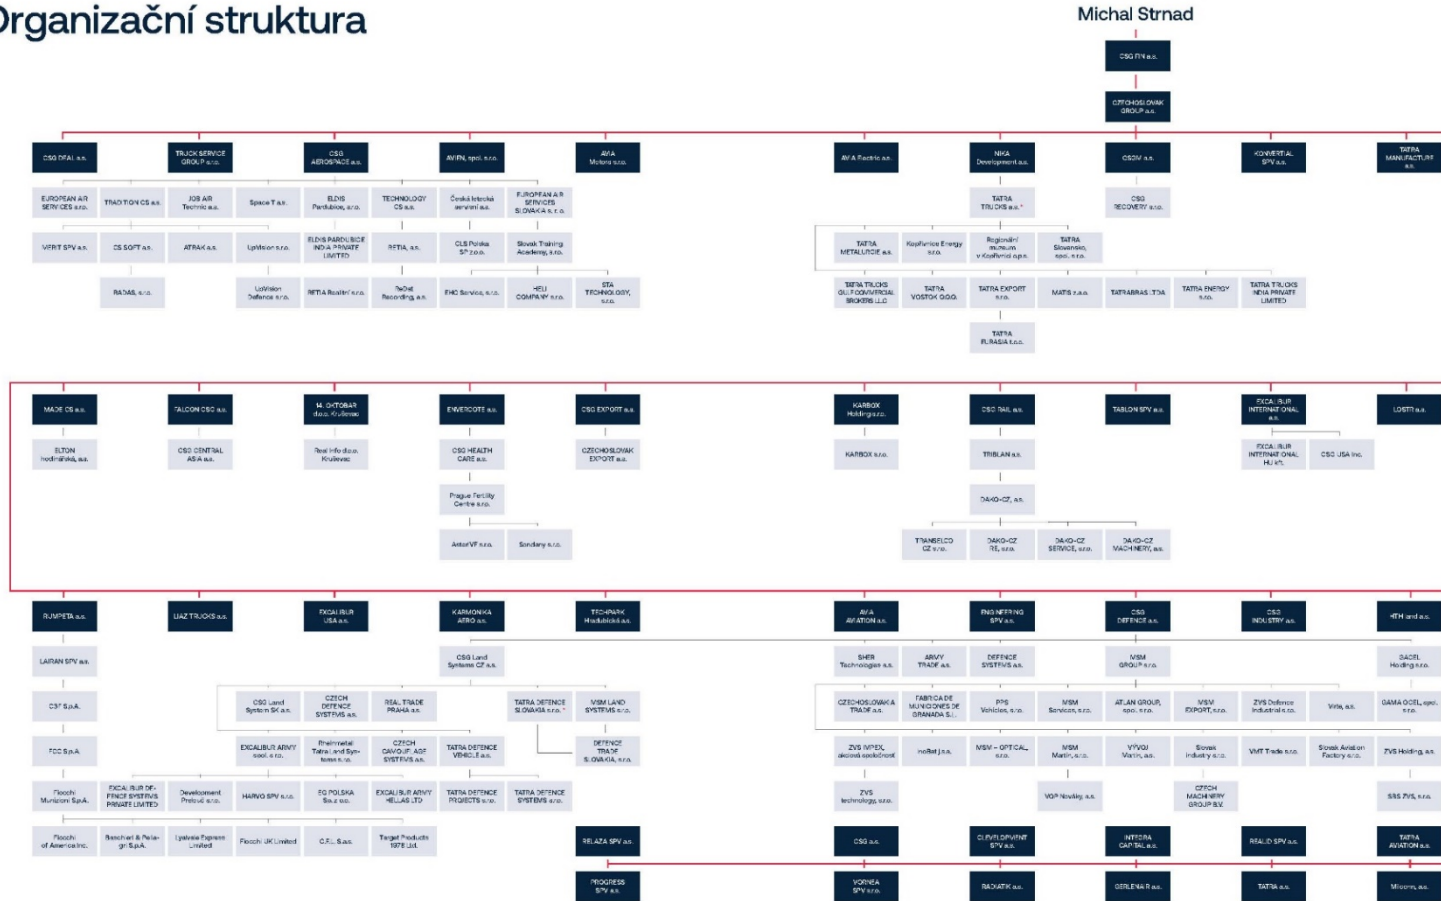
Organizační struktura

Michal Strnad

CSG FIN a.s.

CZECHOSLOVAK GROUP a.s.

CSG DEAL a.s.
TRUCK SERVICE GROUP s.r.o.
CSG AEROSPACE a.s.
AVIEN, spol. s r.o.
AMA Motors s.r.o.
AVIA Electric a.s.
NIKA Development a.s.
CSGM a.s.
KONVERTIAL SPV a.s.
TATRA MANUFACTURE a.s.

EUROPEAN AIR SERVICES s.r.o.
TRADITION CS a.s.
JOB AIR Technic a.s.
Space T a.s.
ELDIS Pardubice, s.r.o.
TECHNOLOGY CS a.s.
Česká letecká servisní a.s.
EUROPEAN AIR SERVICES SLOVAKIA s.r.o.

MERIT SPV a.s.
CS SOFT a.s.
ATRAK a.s.
UpVision s.r.o.
ELDIS PARDUBICE INDIA PRIVATE LIMITED
RETIA, a.s.
CLS Polska Sp. z o.o.
Slovak Training Academy, s.r.o.

RADAS, s.r.o.
UpVision Defence s.r.o.
RETIA Realtime s.r.o.
ReDat Recording, a.s.
EHC Service, s.r.o.
HELI COMPANY s.r.o.
STA TECHNOLOGY, s.r.o.

TATRA TRUCKS a.s.
CSG RECOVERY s.r.o.
TATRA METALURGIE a.s.
Kopřivnice Energy s.r.o.
Regionální muzeum v Kopřivnici o.p.s.
TATRA Slovensko, spol. s r.o.
TATRA TRUCKS GULF COMMERCIAL BROKERS LLC
TATRA VOSTOK OOO
TATRA EXPORT s.r.o.
MATIS z.s.
TATRABRAS LTDA
TATRA ENERGY s.r.o.
TATRA TRUCKS INDIA PRIVATE LIMITED
TATRA EURASIA t.o.o.

MADE CS a.s.
FALCON CSG a.s.
14. OKTOBAR d.o.o. Kruševac
ENVERCOTE a.s.
CSG EXPORT a.s.
KARBOX Holding s.r.o.
CSG RAIL a.s.
TABLON SPV a.s.
EXCALIBUR INTERNATIONAL a.s.
LOSTR a.s.

ELTON hodinářská, a.s.
CSG CENTRAL ASIA a.s.
Real Info d.o.o. Kruševac
CSG HEALTH CARE a.s.
CZECHOSLOVAK EXPORT a.s.
KARBOX s.r.o.
TRIBLAN a.s.
EXCALIBUR INTERNATIONAL HU kft.
CSG USA Inc.
Prague Fertility Centre s.r.o.
DAKO-CZ, a.s.
ArtonIVF s.r.o.
Sondany s.r.o.
TRANSELCO CZ s.r.o.
DAKO-CZ RE, s.r.o.
DAKO-CZ SERVICE, s.r.o.
DAKO-CZ MACHINERY, a.s.

RUMPETA a.s.
LIAZ TRUCKS a.s.
EXCALIBUR USA a.s.
KARMONIKA AERO a.s.
TECHPARK Hradubická a.s.
AVIA AVIATION a.s.
ENGINEERING SPV a.s.
CSG DEFENCE a.s.
CSG INDUSTRY a.s.
HTH and a.s.

LAIRAN SPV a.s.
CSG Land Systems CZ a.s.
SHER Technologies s.a.
ARMY TRADE a.s.
DEFENCE SYSTEMS a.s.
MSM GROUP s.r.o.
GADEL Holding s.r.o.
CSF S.p.A.
CSG Land System SK a.s.
CZECH DEFENCE SYSTEMS a.s.
REAL TRADE PRAHA a.s.
TATRA DEFENCE SLOVAKIA s.r.o.
MSM LAND SYSTEMS s.r.o.
CZECHOSLOVAKA TRADE a.s.
FABRICA DE MUNICIONES DE GRANADA S.L.
PPS Vehicles, s.r.o.
MSM Services, s.r.o.
ATLAN GROUP, spol. s r.o.
MSM EXPORT, s.r.o.
ZVS Defence Industrial s.r.o.
Vivis, a.s.
GAMA OCEL, spol. s r.o.
FCC S.p.A.
EXCALIBUR ARMY spol. s r.o.
Rheinmetall Tatra Land Systems s.r.o.
CZECH CAMOUFLAGE SYSTEMS a.s.
TATRA DEFENCE VEHICLE a.s.
DEFENCE TRADE SLOVAKIA, s.r.o.
ZVS IMPEX, akciová spoločnosť
ImoBel j.s.a.
MSM - OPTICAL s.r.o.
MSM Martin, s.r.o.
VÝVOJ Martin, a.s.
Slovak Industry a.s.
VMT Trade s.r.o.
Slovak Aviation Factory s.r.o.
ZVS Holding, a.s.
Fiocchi Munizioni S.p.A.
EXCALIBUR DEFENCE SYSTEMS PRIVATE LIMITED
Development Prelouč s.r.o.
HARVO SPV s.r.o.
EG POLSKA Sp. z o.o.
EXCALIBUR ARMY HELLAS LTD
TATRA DEFENCE PROJECTS s.r.o.
TATRA DEFENCE SYSTEMS s.r.o.
ZVS technology, s.r.o.
VOP Nováky, a.s.
CZECH MACHINERY GROUP B.V.
SRS ZVS, s.r.o.
Fiocchi of America Inc.
Baschieri & Pellagri S.p.A.
Lyalvale Express Limited
Fiocchi UK Limited
C.F.L. S.a.s.
Target Products 1978 Ltd.
RELAZA SPV a.s.
CSG a.s.
DEVELOPMENT SPV a.s.
INTEGRA CAPITAL a.s.
REALID SPV a.s.
TATRA AVIATION a.s.
PROGRESS SPV a.s.
VORNEA SPV s.r.o.
RADIATIK a.s.
GERLENIA R a.s.
TATRA a.s.
Mitcom, a.s.